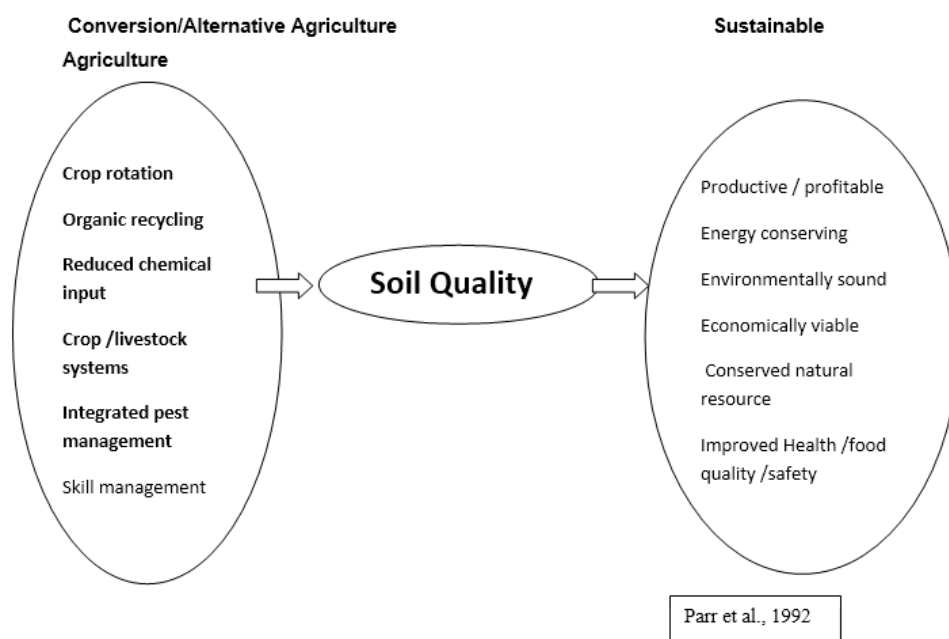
Conversion/Alternative Agriculture

Sustainable

Agriculture

Crop rotation

Organic recycling

Reduced chemical input

Crop /livestock systems

Integrated pest management

Skill management

Soil Quality

Productive / profitable

Energy conserving

Environmentally sound

Economically viable

Conserved natural resource

Improved Health /food quality /safety

Parr et al., 1992